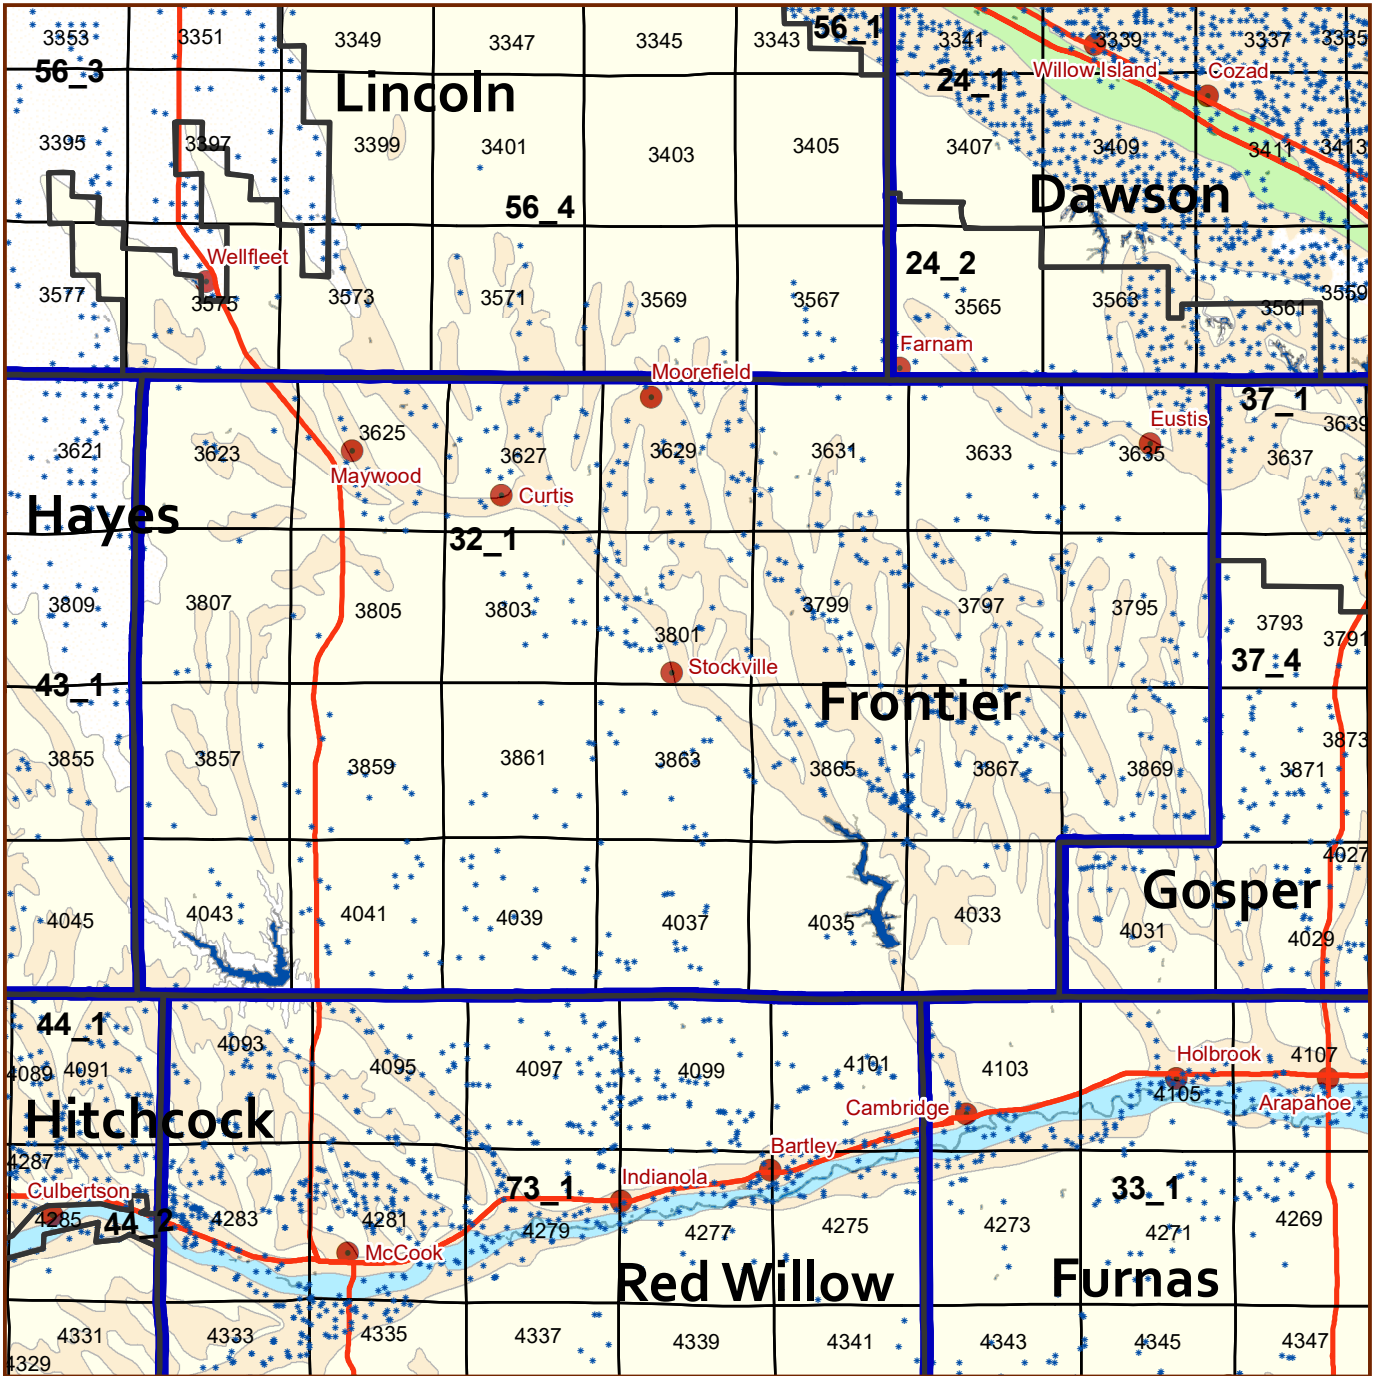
3353 3351 3349 3347 3345 3343 56_1 3341 3339 3337 3335
56_3
Lincoln
Willow Island Cozad
24_1
3395 3397 3399 3401 3403 3405 3407 3409 3411 3413
Dawson
56_4
Wellfleet
24_2
3577 3575 3573 3571 3569 3567 3565 3563 3561 3559
Farnam
Moorefield
37_1
Eustis
3621 3623 3625 3627 3629 3631 3633 3635 3637 3639
Maywood
Curtis
Hayes
32_1
3809 3807 3805 3803 3801 3799 3797 3795 3793 3791
Stockville
43_1
37_4
Frontier
3855 3857 3859 3861 3863 3865 3867 3869 3871 3873
4027
Gosper
4045 4043 4041 4039 4037 4035 4033 4031 4029
44_1
4093
4089 4091 4095 4097 4099 4101 4103 4107
Holbrook
4105
Arapahoe
Hitchcock
Cambridge
Bartley
4287
Culbertson
73_1
Indianola
33_1
4285 44_2 4283 4281 4279 4277 4275 4273 4271 4269
McCook
Red Willow
Furnas
4331 4333 4335 4337 4339 4341 4343 4345 4347
4329